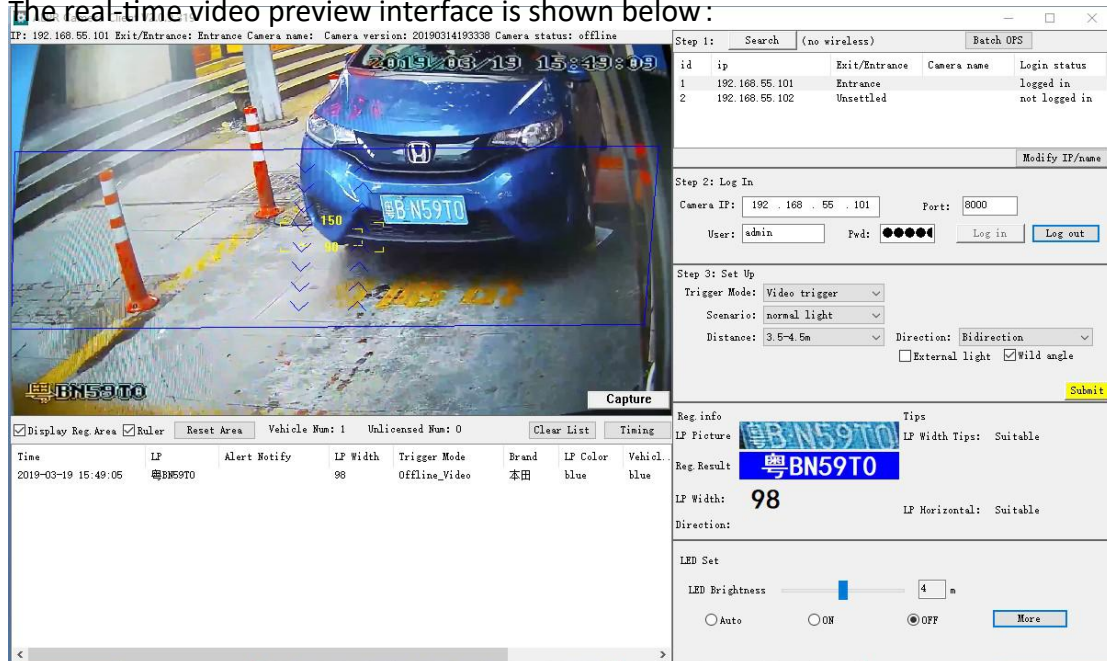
The real-time video preview interface is shown below :

IP: 192.168.55.101 Exit/Entrance: Entrance Camera name: Camera version: 20190314193338 Camera status: offline

2019/03/19 15:49:09

150

98

粤BN59T0

粤BN59T0

Capture

Display Reg.Area Ruler Reset Area Vehicle Num: 1 Unlicensed Num: 0 Clear List Timing

| Time | LP | Alert Notify | LP Width | Trigger Mode | Brand | LP Color | Vehicl.. |
|---|---|---|---|---|---|---|---|
| 2019-03-19 15:49:05 | 粤BN59T0 | | 98 | Offline_Video | 本田 | blue | blue |

Step 1: Search (no wireless) Batch OPS

| id | ip | Exit/Entrance | Camera name | Login status |
|---|---|---|---|---|
| 1 | 192.168.55.101 | Entrance | | logged in |
| 2 | 192.168.55.102 | Unsettled | | not logged in |

Modify IP/name

Step 2: Log In

Camera IP: 192 . 168 . 55 . 101 Port: 8000

User: admin Pwd: ●●●●● Log in Log out

Step 3: Set Up

Trigger Mode: Video trigger

Scenario: normal light

Distance: 3.5-4.5m Direction: Bidirection

External light Wild angle

Submit

Reg.info

LP Picture 粤BN59T0

Reg.Result 粤BN59T0

LP Width: 98

Direction:

Tips

LP Width Tips: Suitable

LP Horizontal: Suitable

LED Set

LED Brightness 4 m

Auto ON OFF More